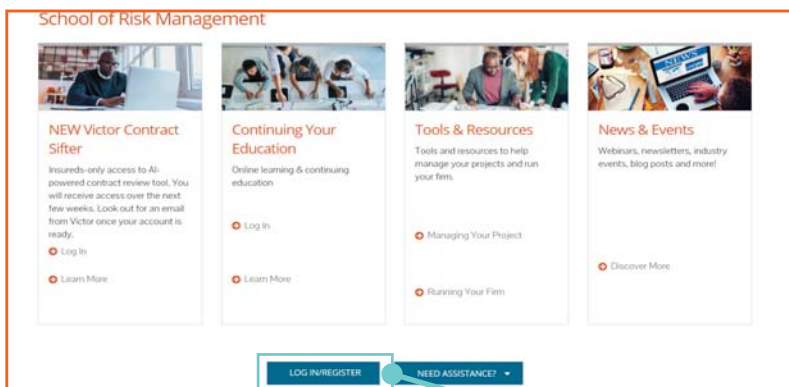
School of Risk Management

NEW Victor Contract Sifter

Insureds-only access to AI-powered contract review tool. You will receive access over the next few weeks. Look out for an email from Victor once your account is ready.

Log In

Learn More

Continuing Your Education

Online learning & continuing education

Log In

Learn More

Tools & Resources

Tools and resources to help manage your projects and run your firm.

Managing Your Project

Running Your Firm

News & Events

Webinars, newsletters, industry events, blog posts and more!

Discover More

NEWS

LOG IN/REGISTER

NEED ASSISTANCE?